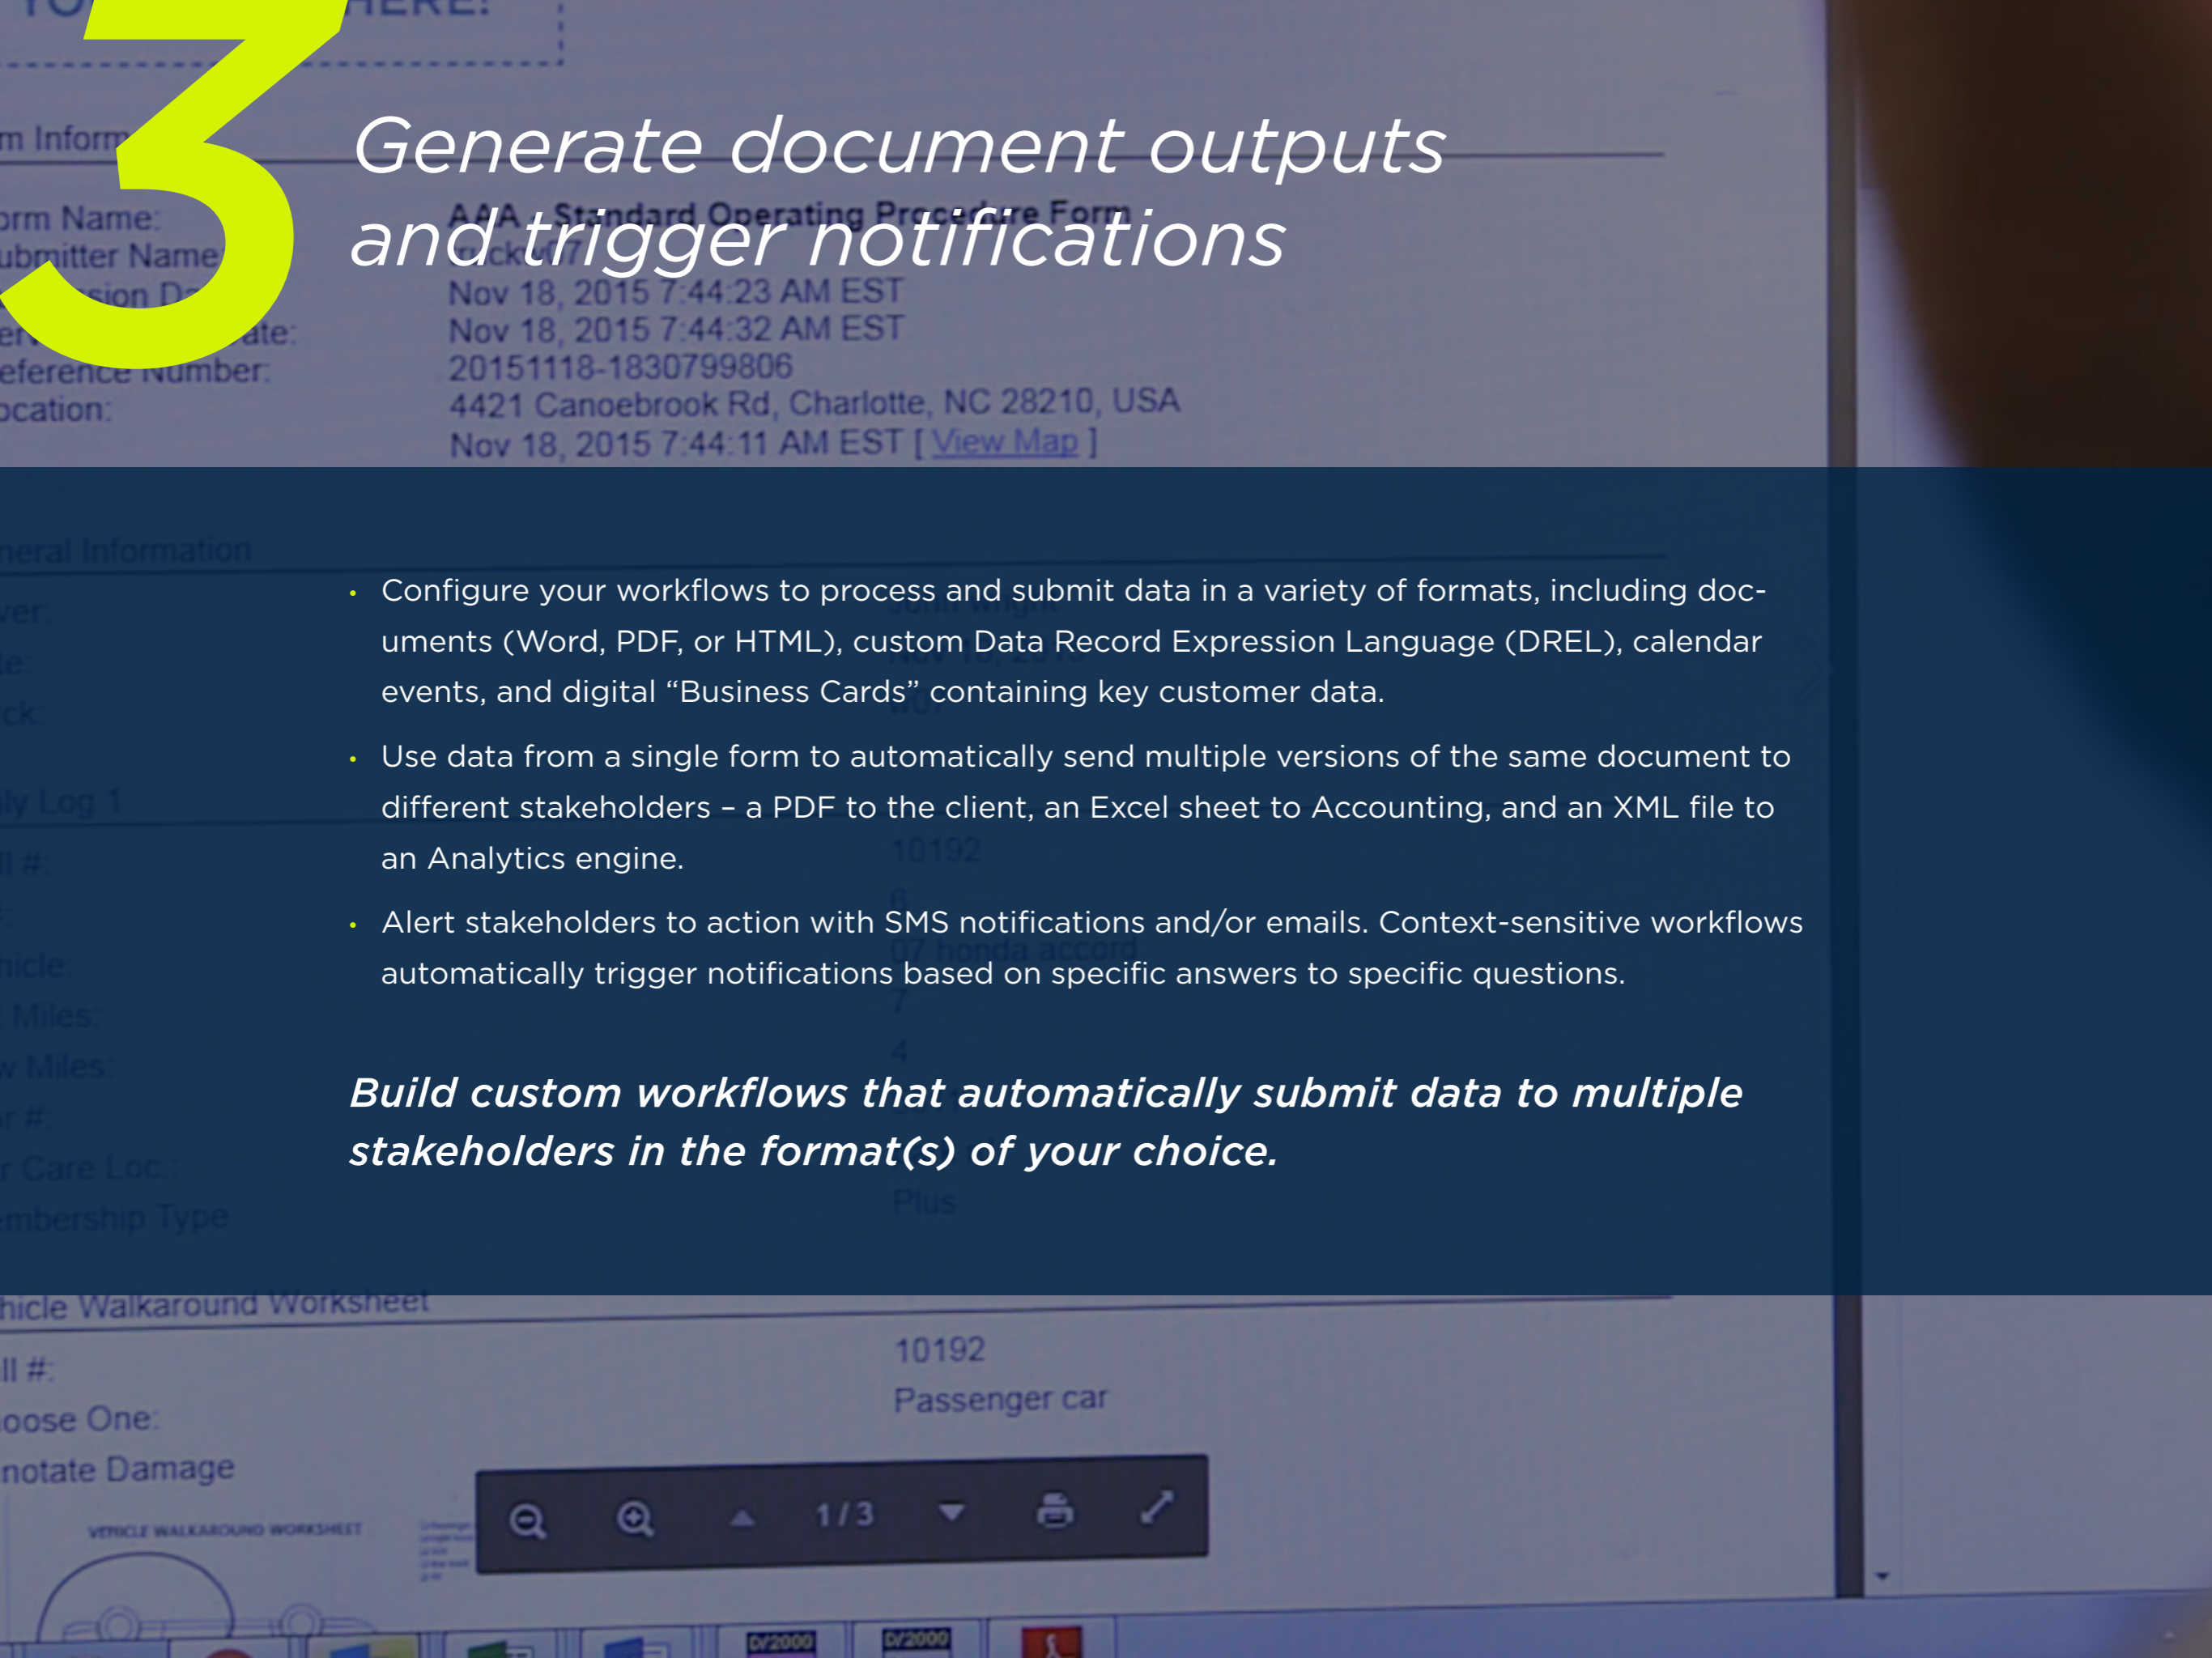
3

Generate document outputs and trigger notifications

- Configure your workflows to process and submit data in a variety of formats, including documents (Word, PDF, or HTML), custom Data Record Expression Language (DREL), calendar events, and digital "Business Cards" containing key customer data.
- Use data from a single form to automatically send multiple versions of the same document to different stakeholders – a PDF to the client, an Excel sheet to Accounting, and an XML file to an Analytics engine.
- Alert stakeholders to action with SMS notifications and/or emails. Context-sensitive workflows automatically trigger notifications based on specific answers to specific questions.

Build custom workflows that automatically submit data to multiple stakeholders in the format(s) of your choice.

m Inform
orm Name:
ubmitter Name
AAA - Standard Operating Procedure Form
Nov 18, 2015 7:44:23 AM EST
Nov 18, 2015 7:44:32 AM EST
eference Number:
20151118-1830799806
ocation:
4421 Canoebrook Rd, Charlotte, NC 28210, USA
Nov 18, 2015 7:44:11 AM EST [ View Map ]

hicle Walkaround Worksheet
ll #:
10192
oose One:
Passenger car
notate Damage
VEHICLE WALKAROUND WORKSHEET
1 / 3